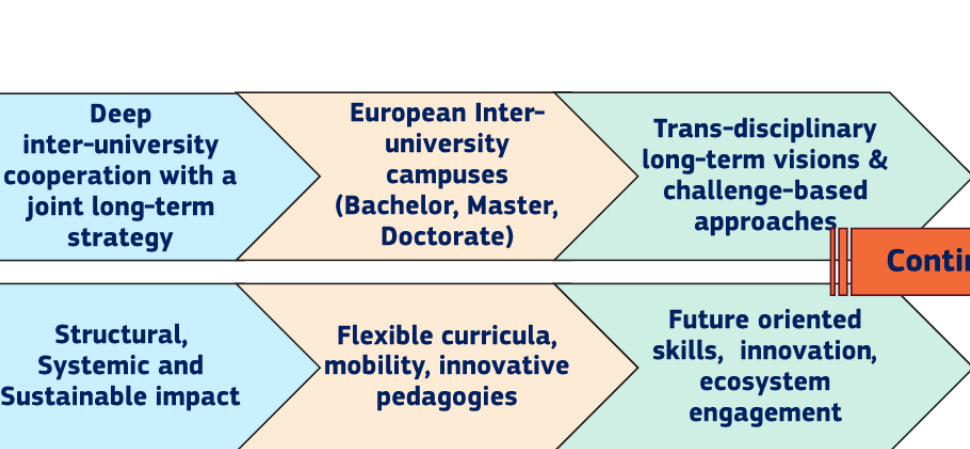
Deep inter-university cooperation with a joint long-term strategy

European Inter-university campuses (Bachelor, Master, Doctorate)

Trans-disciplinary long-term visions & challenge-based approaches

Conti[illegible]

Structural, Systemic and Sustainable impact

Flexible curricula, mobility, innovative pedagogies

Future oriented skills, innovation, ecosystem engagement